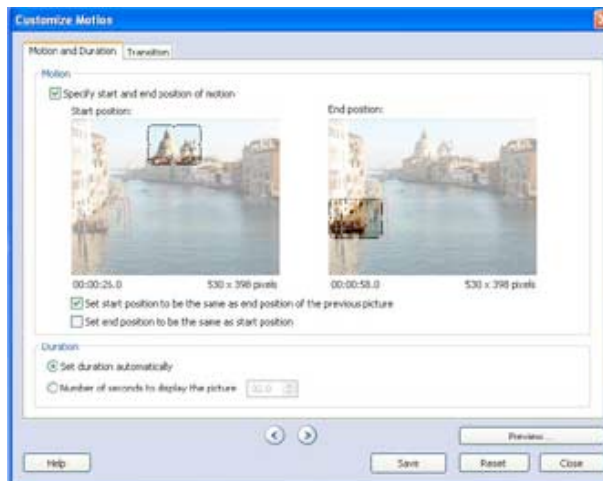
Customize Motion

Motion and Duration | Transition

Motion

Specify start and end position of motion

Start position:

End position:

00:00:26.0 530 x 398 pixels

00:00:58.0 530 x 398 pixels

Set start position to be the same as end position of the previous picture

Set end position to be the same as start position

Duration

Set duration automatically

Number of seconds to display the picture 32.0

Preview...

Help

Save

Reset

Close